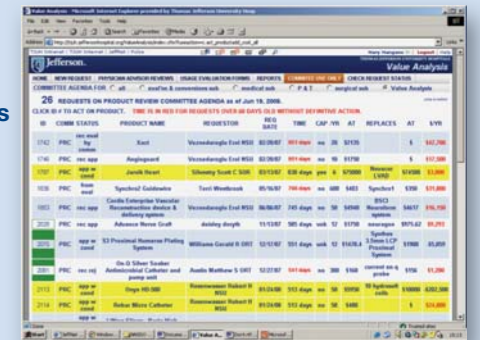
Value Analysis - Microsoft Internet Explorer provided by Thomas Jefferson University Hosp

File Edit View Favorites Tools Help

Jefferson.

Value Analysis

HOME NEW REQUEST PHYSICIAN ADVISOR REVIEWS USAGE EVALUATION FORMS REPORTS COMMITTEE ONLY CHECK REQUEST STATUS

COMMITTEE AGENDA FOR all nurse/im & conversions sub medical sub P & T surgical sub Value Analysis

26 REQUESTS ON PRODUCT REVIEW COMMITTEE AGENDA as of Jun 19, 2006.

CLICK ID # TO ACT ON PRODUCT. TIME IN RED FOR REQUESTS OVER 60 DAYS OLD WITHOUT DEFINITIVE ACTION.

| ID | COMM | STATUS | PRODUCT NAME | REQUESTOR | REQ DATE | TIME | CAP | VR | AT | REPLACES | AT | $/YR |
|---|---|---|---|---|---|---|---|---|---|---|---|---|
| 1742 | PRC | rec mod by cmte | Xact | Vezendaregle Errol MSE | 02/20/07 | 851 days | no | 3N | $2135 | | $ | $42,700 |
| 1743 | PRC | rec app | Angioguard | Vezendaregle Errol MSE | 02/20/07 | 851 days | no | 16 | $1750 | | $ | $17,500 |
| 1787 | PRC | app w cond | Jarvik Heart | Silvestry Scott C SUR | 03/13/07 | 838 days | yes | 6 | $79000 | Novacor LVAD | $74500 | $3,000 |
| 1936 | PRC | from mod | Synchro2 Guidewire | Terri Westbrook | 05/16/07 | 766 days | no | 600 | $483 | Synchro1 | $350 | $31,800 |
| 2003 | PRC | app w cond | Cordis Enterprise Vascular Reconstruction device & delivery system | Vezendaregle Errol MSE | 06/06/07 | 745 days | no | 50 | $4940 | BSCI Neuroform system | $4617 | $16,150 |
| 2038 | PRC | rec app | Advance Nerve Graft | daisley dwight | 11/13/07 | 585 days | wk | 12 | $1750 | neurogen | $975.62 | $9,293 |
| 2070 | PRC | rec app | S3 Proximal Humeral Plating System | Williams Gerald R ORT | 12/17/07 | 551 days | wk | 12 | $1438.4 | Synthes 3.5mm LCP Proximal System | $1900 | -$5,859 |
| 2081 | PRC | rec rej | On-Q Silver Soaker Antimicrobial Catheter and pump unit | Austin Matthew S ORT | 12/27/07 | 541 days | no | 300 | $160 | current on-q pump | $156 | $1,200 |
| 2113 | PRC | app w cond | Onyx HD-500 | Rosenwasser Robert H NSU | 01/24/08 | 513 days | no | 50 | $3050 | 18 hydrocoil coils | $10800 | $282,500 |
| 2114 | PRC | app w cond | Relax Micro Catheter | Rosenwasser Robert H NSU | 01/24/08 | 513 days | no | 50 | $500 | | $ | $24,000 |

Done Trusted sites

Start Value A...